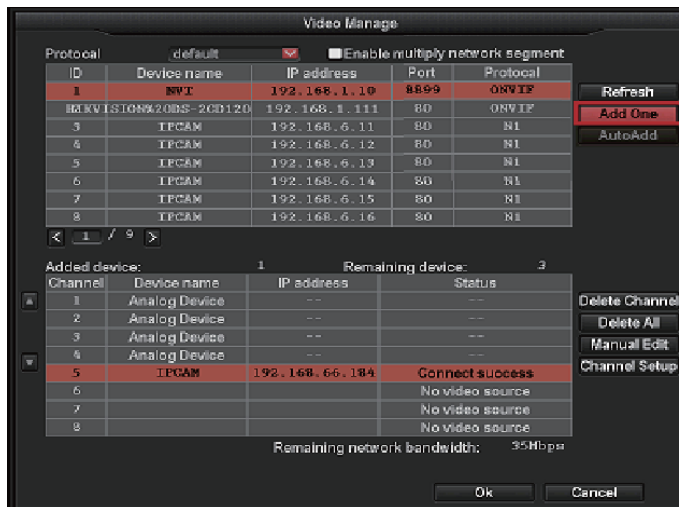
Video Manage

Protocal default Enable multiply network segment

| ID | Device name | IP address | Port | Protocal |
|---|---|---|---|---|
| 1 | NVT | 192.168.1.10 | 8899 | ONVIF |
| HIKVISION%20DS-2CD120 | | 192.168.1.111 | 80 | ONVIF |
| 3 | IPCAM | 192.168.6.11 | 80 | N1 |
| 4 | IPCAM | 192.168.6.12 | 80 | N1 |
| 5 | IPCAM | 192.168.6.13 | 80 | N1 |
| 6 | IPCAM | 192.168.6.14 | 80 | N1 |
| 7 | IPCAM | 192.168.6.15 | 80 | N1 |
| 8 | IPCAM | 192.168.6.16 | 80 | N1 |

Refresh
Add One
AutoAdd

< 1 / 9 >

Added device: 1 Remaining device: 3

| Channel | Device name | IP address | Status |
|---|---|---|---|
| 1 | Analog Device | -- | -- |
| 2 | Analog Device | -- | -- |
| 3 | Analog Device | -- | -- |
| 4 | Analog Device | -- | -- |
| 5 | IPCAM | 192.168.66.184 | Connect success |
| 6 | | | No video source |
| 7 | | | No video source |
| 8 | | | No video source |

Delete Channel
Delete All
Manual Edit
Channel Setup

Remaining network bandwidth: 35Mbps

Ok Cancel